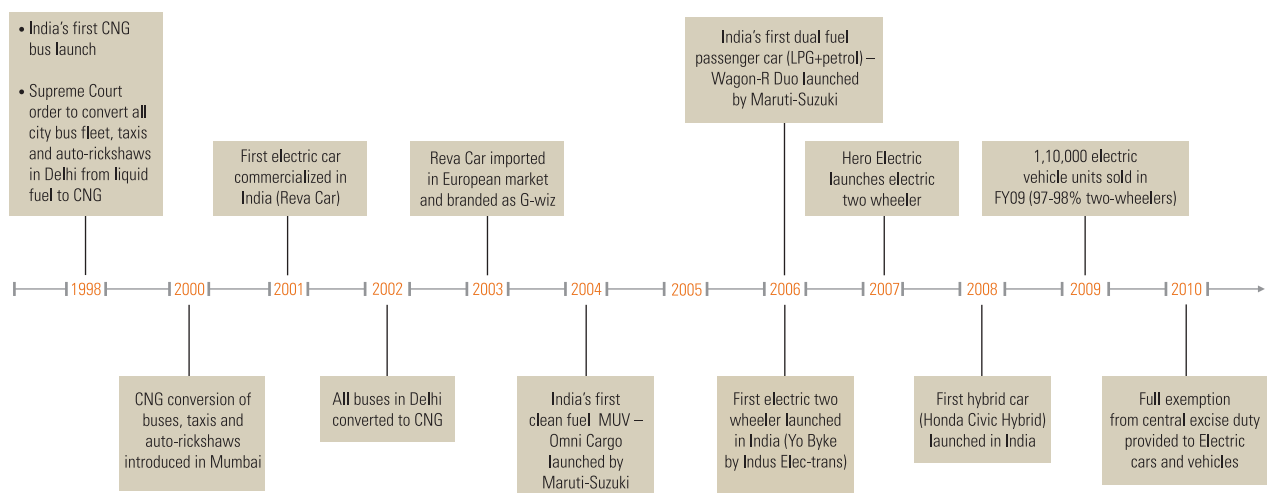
• India's first CNG bus launch

• Supreme Court order to convert all city bus fleet, taxis and auto-rickshaws in Delhi from liquid fuel to CNG

First electric car commercialized in India (Reva Car)

Reva Car imported in European market and branded as G-wiz

India's first dual fuel passenger car (LPG+petrol) – Wagon-R Duo launched by Maruti-Suzuki

Hero Electric launches electric two wheeler

1,10,000 electric vehicle units sold in FY09 (97-98% two-wheelers)

1998
2000
2001
2002
2003
2004
2005
2006
2007
2008
2009
2010

CNG conversion of buses, taxis and auto-rickshaws introduced in Mumbai

All buses in Delhi converted to CNG

India's first clean fuel MUV – Omni Cargo launched by Maruti-Suzuki

First electric two wheeler launched in India (Yo Byke by Indus Elec-trans)

First hybrid car (Honda Civic Hybrid) launched in India

Full exemption from central excise duty provided to Electric cars and vehicles